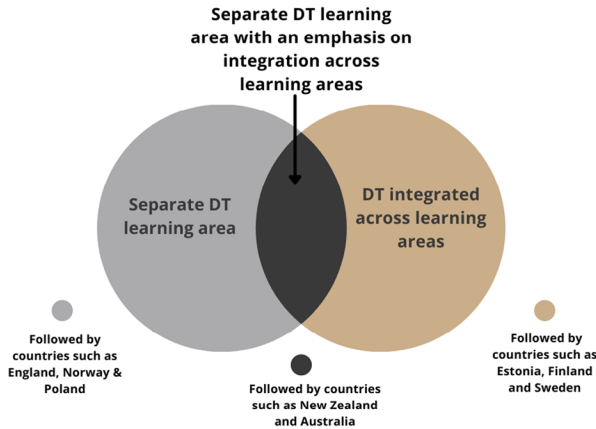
Separate DT learning area with an emphasis on integration across learning areas

Separate DT learning area

DT integrated across learning areas

Followed by countries such as England, Norway & Poland

Followed by countries such as New Zealand and Australia

Followed by countries such as Estonia, Finland and Sweden